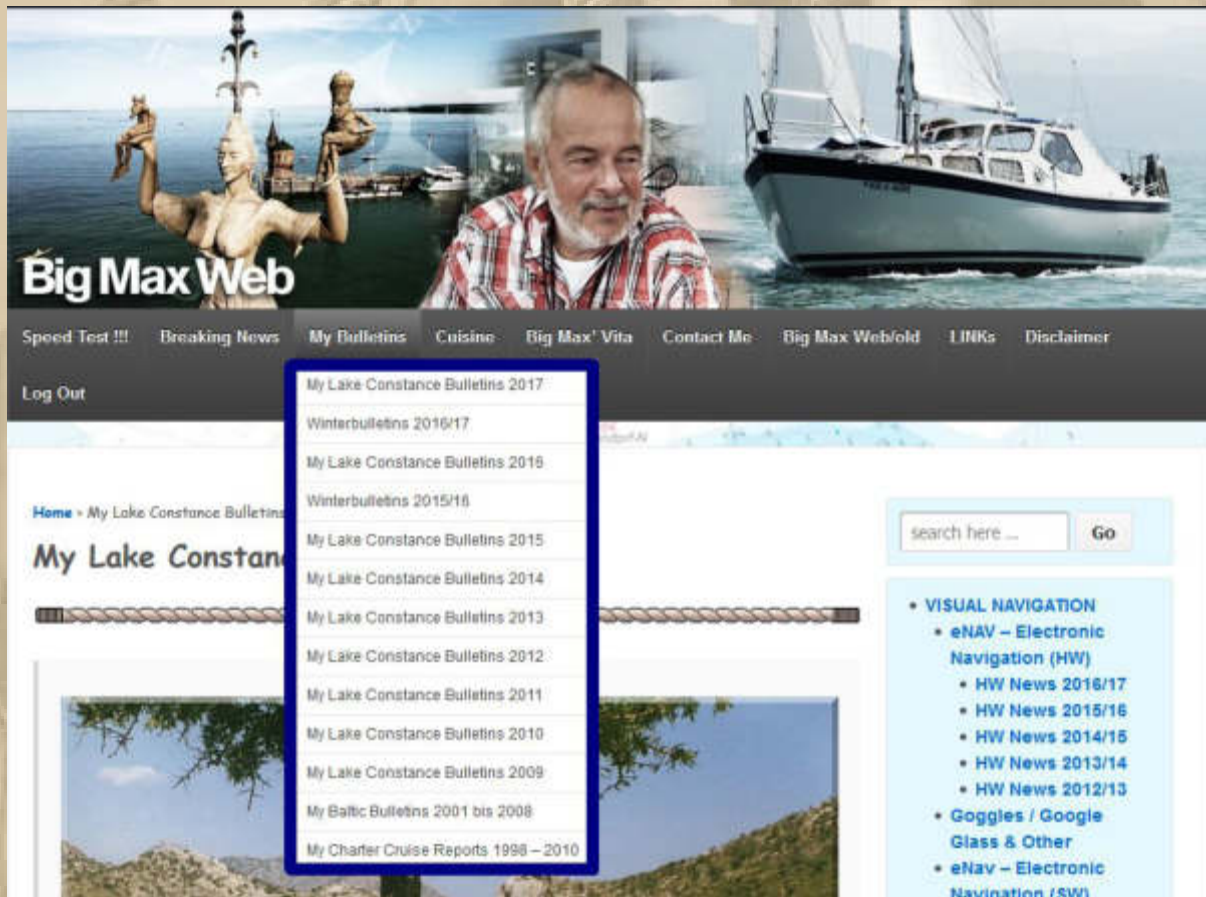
Big Max Web

Speed Test !!! Breaking News My Bulletins Cuisine Big Max' Vita Contact Me Big Max Web/old LINKs Disclaimer

Log Out

My Lake Constance Bulletins 2017
Winterbulletins 2016/17
My Lake Constance Bulletins 2016
Winterbulletins 2015/16
My Lake Constance Bulletins 2015
My Lake Constance Bulletins 2014
My Lake Constance Bulletins 2013
My Lake Constance Bulletins 2012
My Lake Constance Bulletins 2011
My Lake Constance Bulletins 2010
My Lake Constance Bulletins 2009
My Baltic Bulletins 2001 bis 2008
My Charter Cruise Reports 1998 – 2010

Home » My Lake Constance Bulletins

My Lake Constan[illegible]

search here ... Go

• VISUAL NAVIGATION
• eNAV – Electronic Navigation (HW)
• HW News 2016/17
• HW News 2015/16
• HW News 2014/15
• HW News 2013/14
• HW News 2012/13
• Goggles / Google Glass & Other
• eNav – Electronic Navigation (SW)